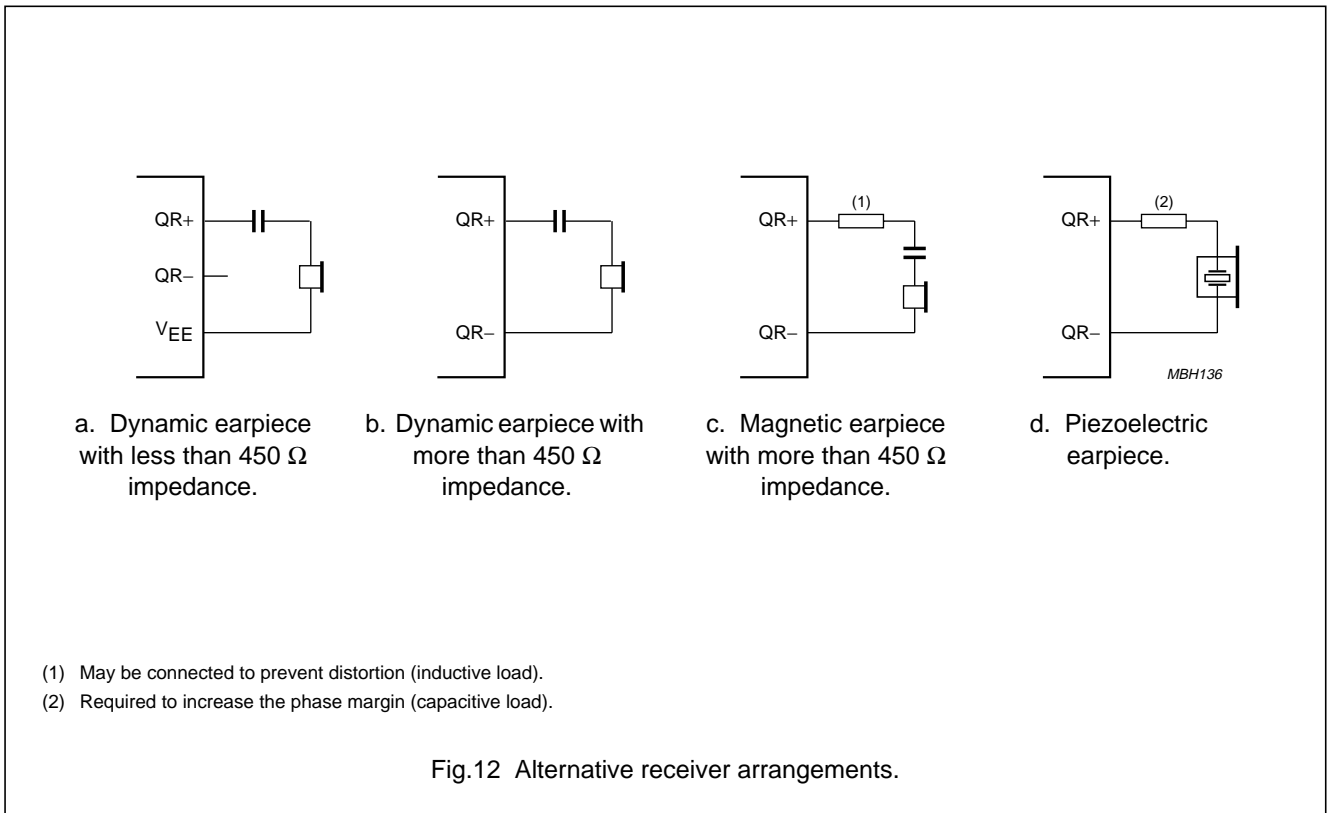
QR+
QR–
$V_{EE}$

a. Dynamic earpiece with less than 450 $\Omega$ impedance.

QR+
QR–

b. Dynamic earpiece with more than 450 $\Omega$ impedance.

QR+
(1)
QR–

c. Magnetic earpiece with more than 450 $\Omega$ impedance.

QR+
(2)
QR–
MBH136

d. Piezoelectric earpiece.

(1) May be connected to prevent distortion (inductive load).

(2) Required to increase the phase margin (capacitive load).

Fig.12 Alternative receiver arrangements.